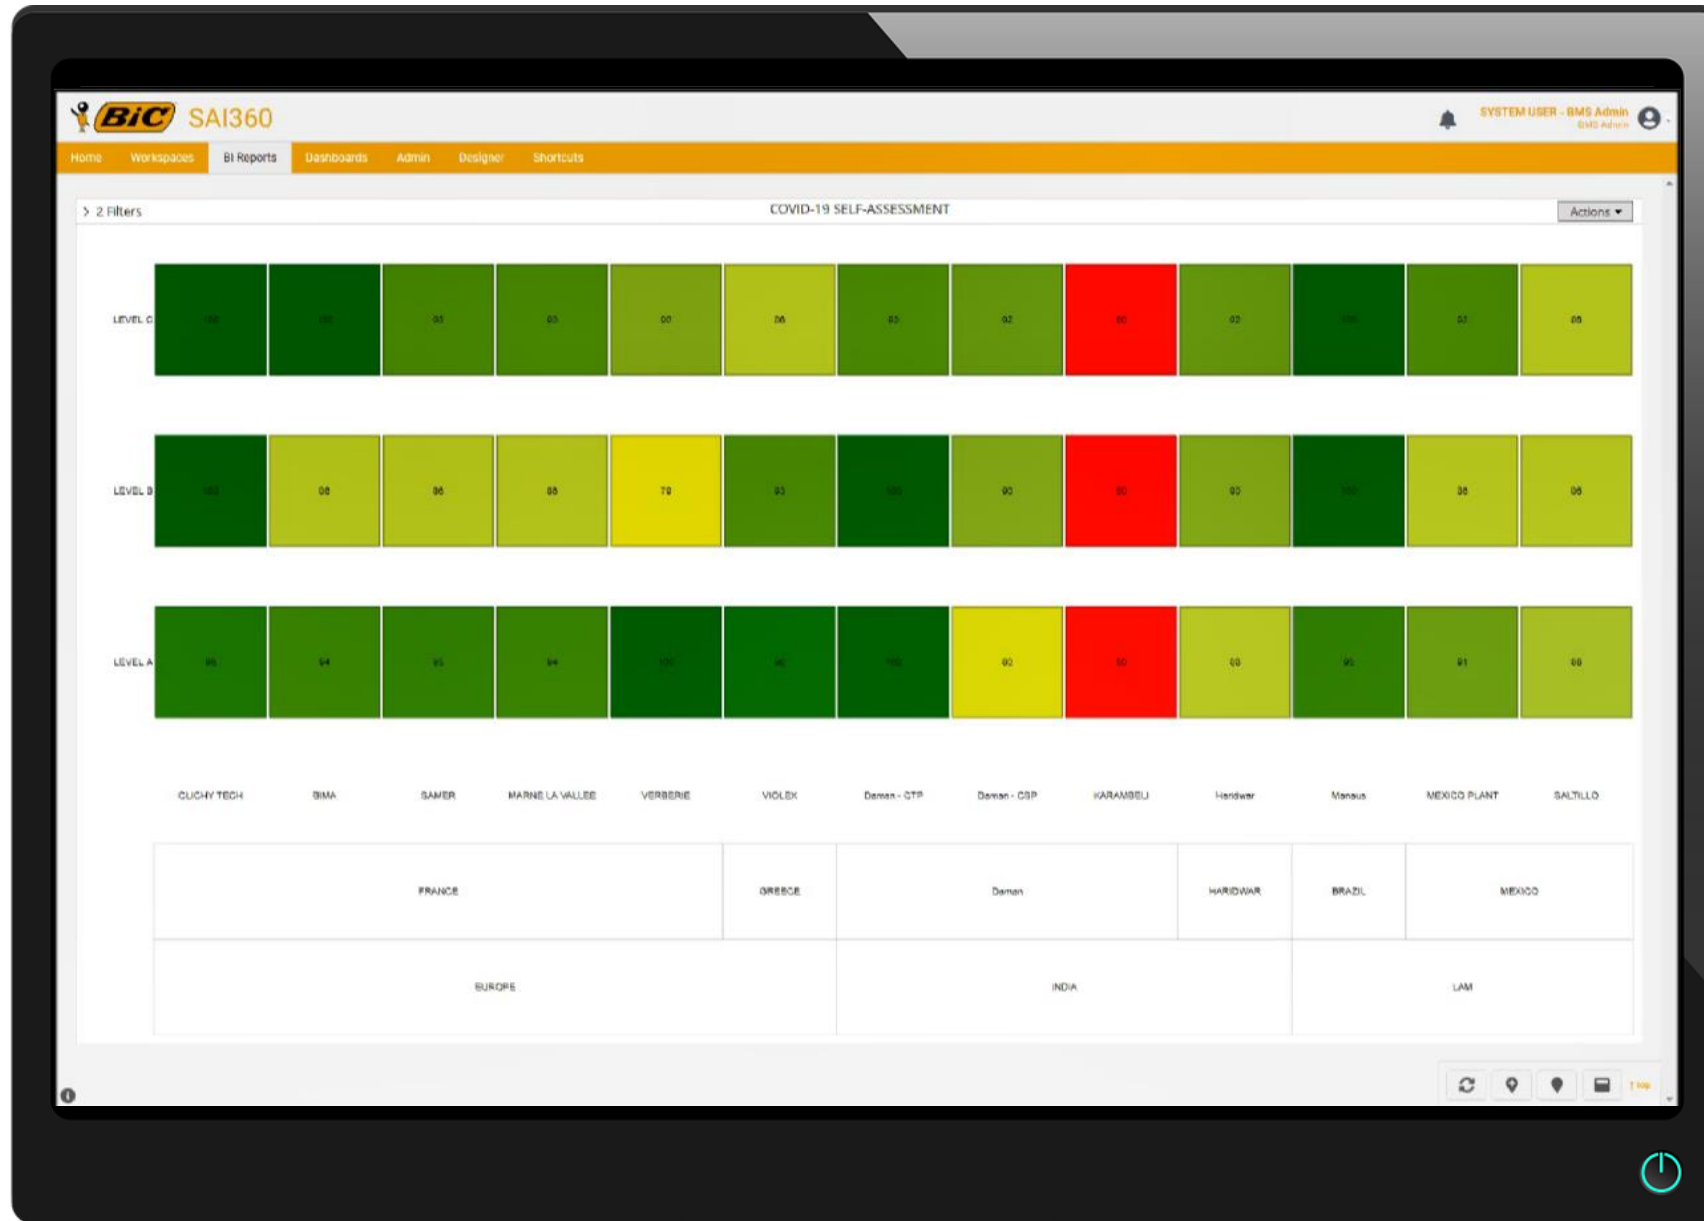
BiC SAI360

SYSTEM USER - BMS Admin
BMS Admin

Home Workspaces BI Reports Dashboards Admin Designer Shortcuts

> 2 Filters
COVID-19 SELF-ASSESSMENT
Actions ▾

LEVEL C
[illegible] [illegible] 95 95 90 86 95 92 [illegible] 92 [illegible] 93 86

LEVEL B
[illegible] 86 86 86 78 93 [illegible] 90 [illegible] 90 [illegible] 86 86

LEVEL A
95 94 95 94 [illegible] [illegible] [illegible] 80 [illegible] 88 95 91 88

| CLICHY TECH | BIMA | SAMER | MARNE LA VALLEE | VERBERIE | VIOLEX | Daman - CTP | Daman - CSP | KARAMBELI | Haridwar | Manaus | MEXICO PLANT | SALTILLO |
|---|---|---|---|---|---|---|---|---|---|---|---|---|
| FRANCE | | | | | GREECE | Daman | | | HARIDWAR | BRAZIL | MEXICO | |
| EUROPE | | | | | | INDIA | | | | LAM | | |

↑ top